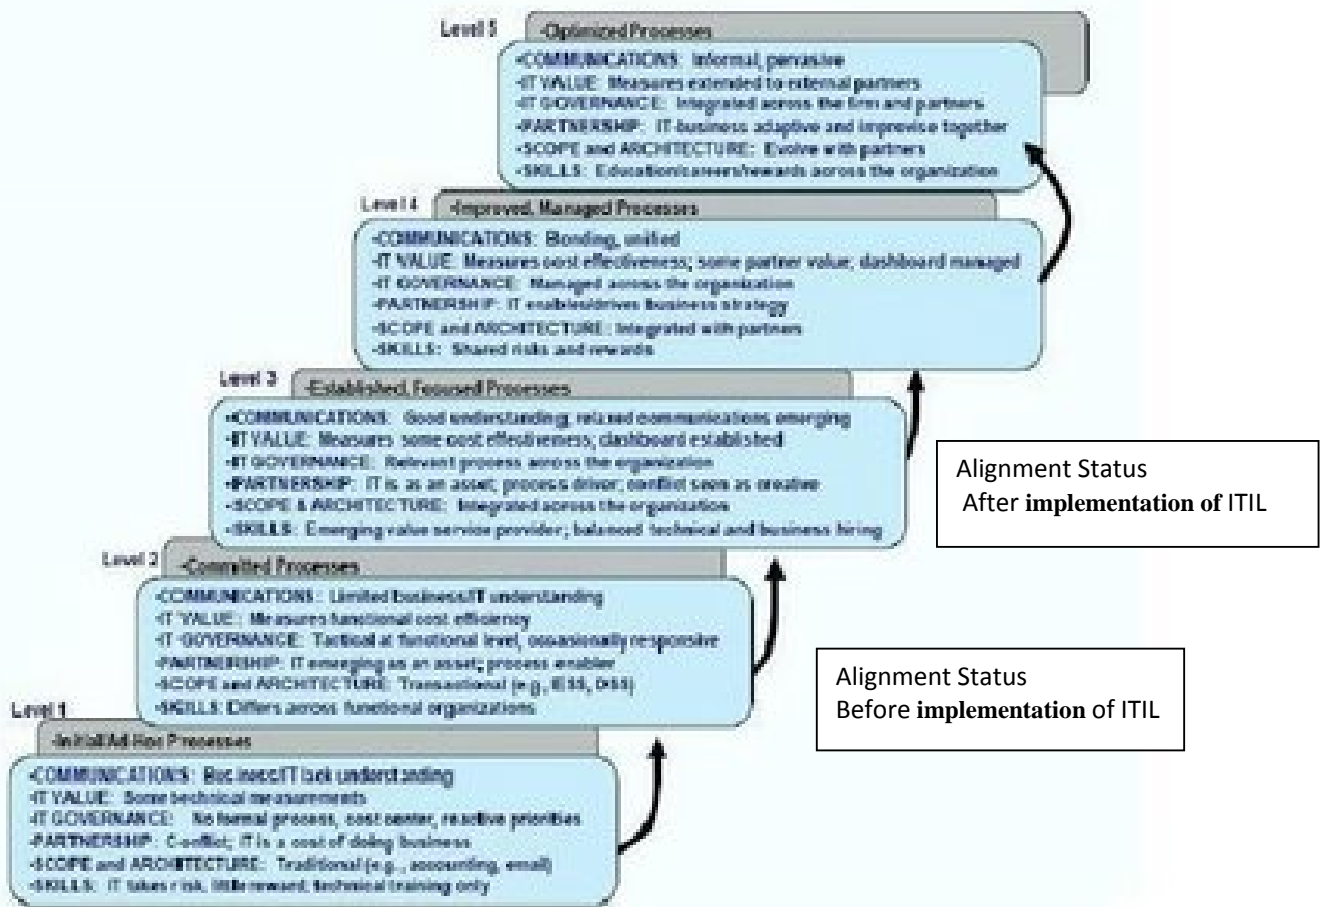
Level 5 -Optimized Processes

•COMMUNICATIONS: Informal, pervasive
•IT VALUE: Measures extended to external partners
•IT GOVERNANCE: Integrated across the firm and partners
•PARTNERSHIP: IT-business adaptive and improvise together
•SCOPE and ARCHITECTURE: Evolve with partners
•SKILLS: Education/careers/rewards across the organization

Level 4 -Improved, Managed Processes

•COMMUNICATIONS: Bonding, unified
•IT VALUE: Measures cost effectiveness; some partner value; dashboard managed
•IT GOVERNANCE: Managed across the organization
•PARTNERSHIP: IT enables/drives business strategy
•SCOPE and ARCHITECTURE: Integrated with partners
•SKILLS: Shared risks and rewards

Level 3 -Established, Focused Processes

•COMMUNICATIONS: Good understanding; relaxed communications emerging
•IT VALUE: Measures some cost effectiveness; dashboard established
•IT GOVERNANCE: Relevant process across the organization
•PARTNERSHIP: IT is as an asset; process driver; conflict seen as creative
•SCOPE & ARCHITECTURE: Integrated across the organization
•SKILLS: Emerging value service provider; balanced technical and business hiring

Alignment Status
After implementation of ITIL

Level 2 -Committed Processes

•COMMUNICATIONS: Limited business/IT understanding
•IT VALUE: Measures functional cost efficiency
•IT GOVERNANCE: Tactical at functional level, occasionally responsive
•PARTNERSHIP: IT emerging as an asset; process enabler
•SCOPE and ARCHITECTURE: Transactional (e.g., ESS, DSS)
•SKILLS: Differs across functional organizations

Alignment Status
Before implementation of ITIL

Level 1 -Initial/Ad Hoc Processes

•COMMUNICATIONS: Business/IT lack understanding
•IT VALUE: Some technical measurements
•IT GOVERNANCE: No formal process, cost center, reactive priorities
•PARTNERSHIP: Conflict; IT is a cost of doing business
•SCOPE and ARCHITECTURE: Traditional (e.g., accounting, email)
•SKILLS: IT takes risk, little reward; technical training only